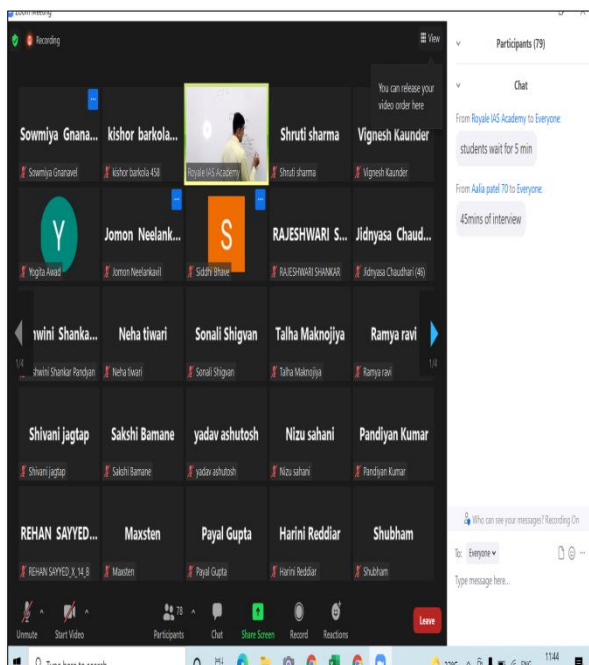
Zoom Meeting

Recording

View

You can release your video order here

Sowmiya Gnana...
Sowmiya Gnanavel

kishor barkola...
kishor barkola 458

Royale IAS Academy

Shruti sharma
Shruti sharma

Vignesh Kaunder
Vignesh Kaunder

Y
Yogita Awad

Jomon Neelank...
Jomon Neelankavil

S
Siddhi Bhave

RAJESHWARI S...
RAJESHWARI SHANKAR

Jidnyasa Chaud...
Jidnyasa Chaudhari (46)

1/4

...wini Shanka...
...shwini Shankar Pandyan

Neha tiwari
Neha tiwari

Sonali Shigvan
Sonali Shigvan

Talha Maknojiya
Talha Maknojiya

Ramya ravi
Ramya ravi

1/4

Shivani jagtap
Shivani jagtap

Sakshi Bamane
Sakshi Bamane

yadav ashutosh
yadav ashutosh

Nizu sahani
Nizu sahani

Pandiyan Kumar
Pandiyan Kumar

REHAN SAYYED...
REHAN SAYYED_X_14_B

Maxsten
Maxsten

Payal Gupta
Payal Gupta

Harini Reddiar
Harini Reddiar

Shubham
Shubham

Unmute
Start Video
78
Participants
Chat
Share Screen
Record
Reactions
Leave

Participants (79)

Chat

From Royale IAS Academy to Everyone:
students wait for 5 min

From Aalia patel 70 to Everyone:
45mins of interview

Who can see your messages? Recording On

To: Everyone

Type message here...

Type here to search

11:44